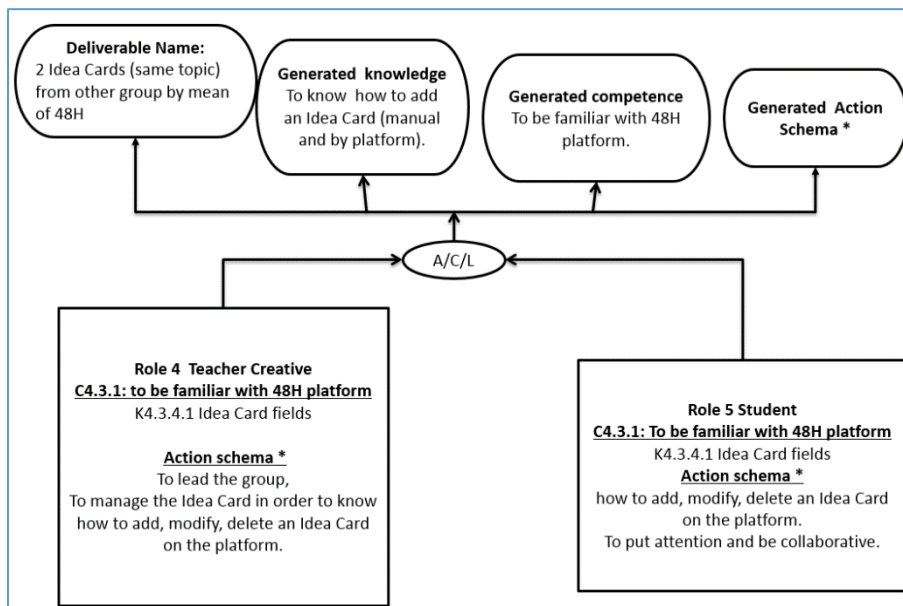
Deliverable Name:
2 Idea Cards (same topic) from other group by mean of 48H

Generated knowledge
To know how to add an Idea Card (manual and by platform).

Generated competence
To be familiar with 48H platform.

Generated Action Schema *

A/C/L

Role 4 Teacher Creative
C4.3.1: to be familiar with 48H platform
K4.3.4.1 Idea Card fields

Action schema *
To lead the group,
To manage the Idea Card in order to know how to add, modify, delete an Idea Card on the platform.

Role 5 Student
C4.3.1: To be familiar with 48H platform
K4.3.4.1 Idea Card fields
Action schema *
how to add, modify, delete an Idea Card on the platform.
To put attention and be collaborative.